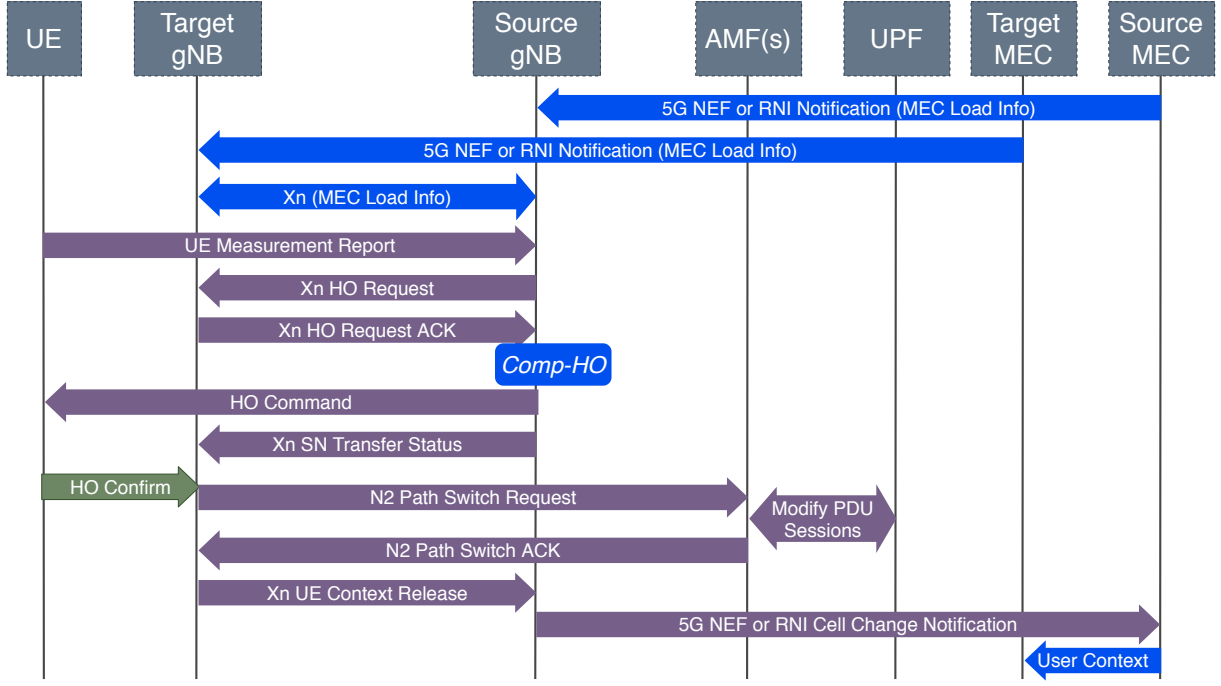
UE

Target gNB

Source gNB

AMF(s)

UPF

Target MEC

Source MEC

5G NEF or RNI Notification (MEC Load Info)

5G NEF or RNI Notification (MEC Load Info)

Xn (MEC Load Info)

UE Measurement Report

Xn HO Request

Xn HO Request ACK

Comp-HO

HO Command

Xn SN Transfer Status

HO Confirm

N2 Path Switch Request

Modify PDU Sessions

N2 Path Switch ACK

Xn UE Context Release

5G NEF or RNI Cell Change Notification

User Context